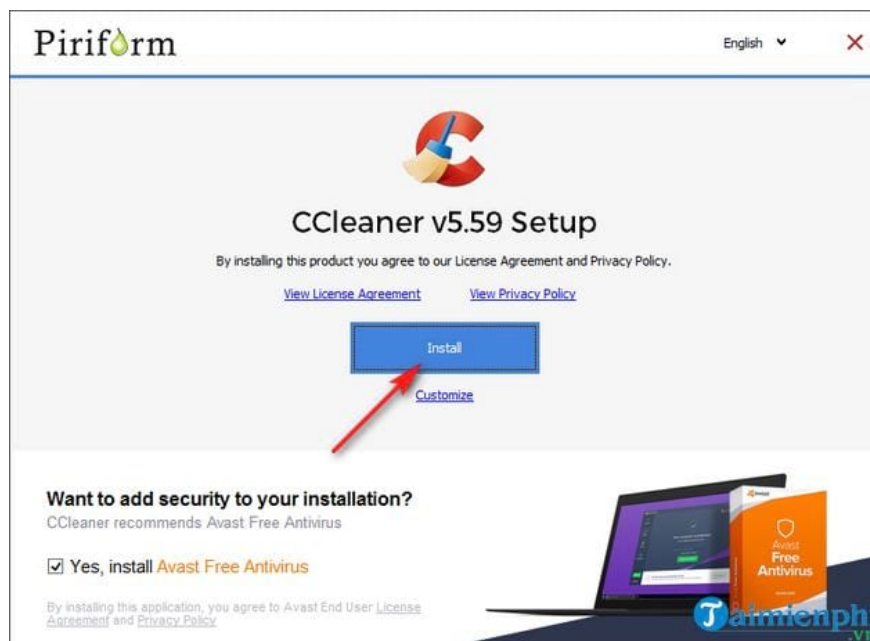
Piriform

English ˅

CCleaner v5.59 Setup

By installing this product you agree to our License Agreement and Privacy Policy.

View License Agreement View Privacy Policy

Install

Customize

Want to add security to your installation?

CCleaner recommends Avast Free Antivirus

☑ Yes, install Avast Free Antivirus

By installing this application, you agree to Avast End User License Agreement and Privacy Policy

avast

Avast Free Antivirus

Taimienph .vn